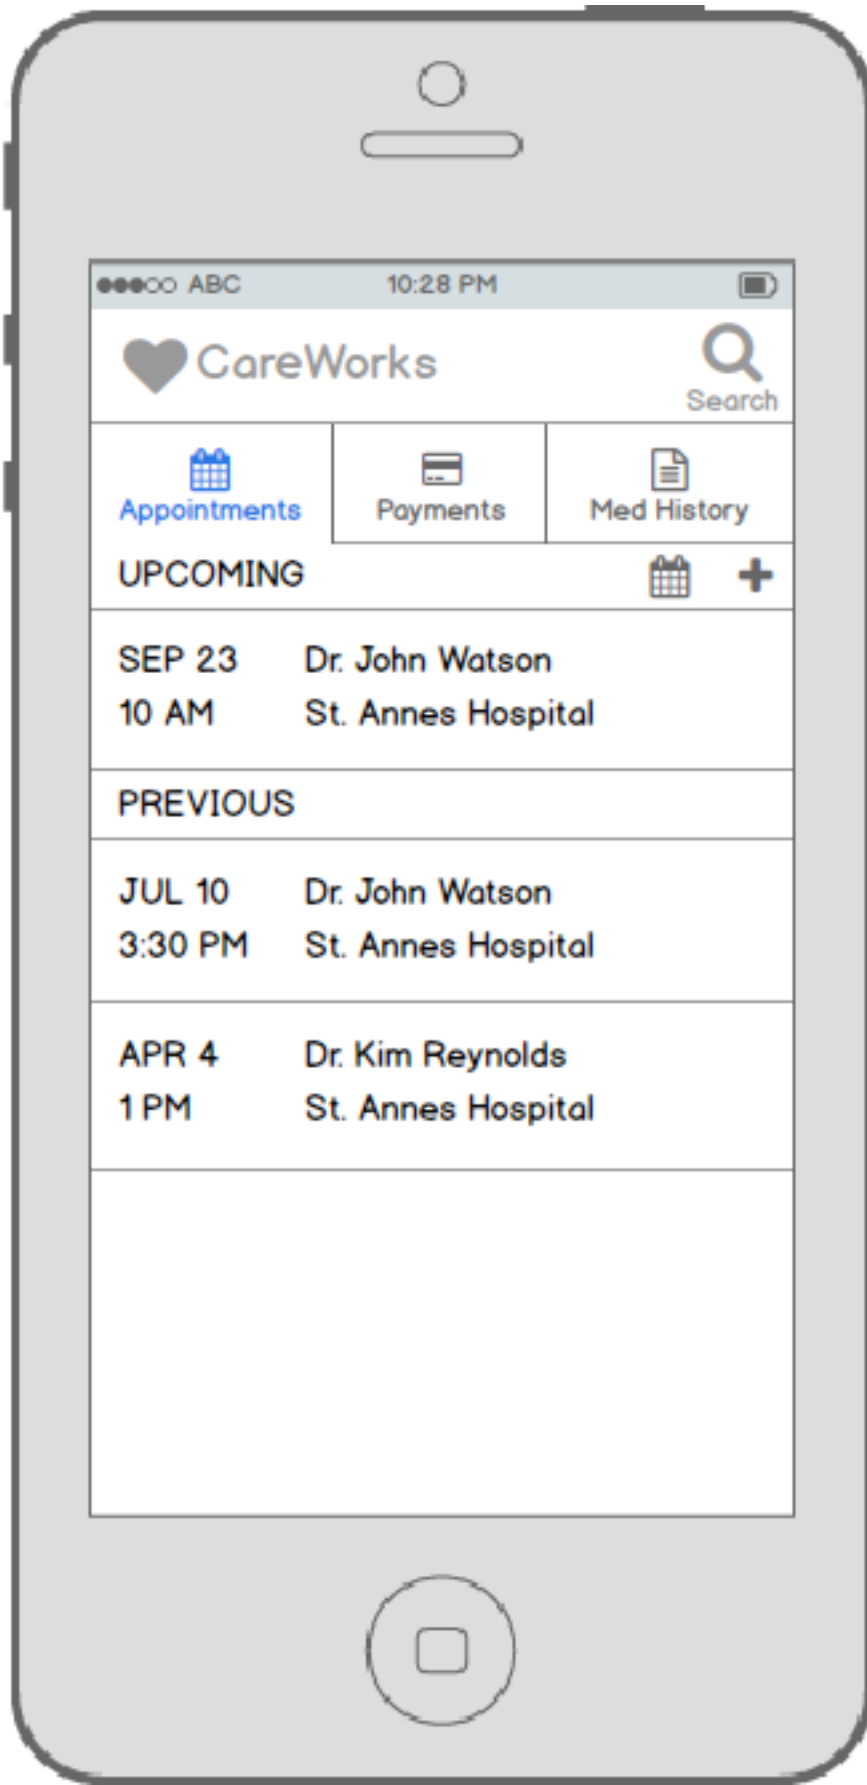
●●●○○ ABC 10:28 PM

CareWorks

Search

Appointments

Payments

Med History

UPCOMING

+

SEP 23 Dr. John Watson
10 AM St. Annes Hospital

PREVIOUS

JUL 10 Dr. John Watson
3:30 PM St. Annes Hospital

APR 4 Dr. Kim Reynolds
1 PM St. Annes Hospital